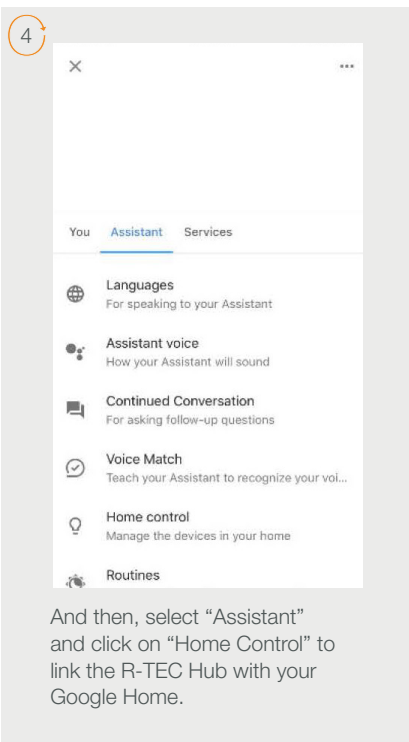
4

×

...

You Assistant Services

Languages
For speaking to your Assistant

Assistant voice
How your Assistant will sound

Continued Conversation
For asking follow-up questions

Voice Match
Teach your Assistant to recognize your voi...

Home control
Manage the devices in your home

Routines

And then, select “Assistant” and click on “Home Control” to link the R-TEC Hub with your Google Home.